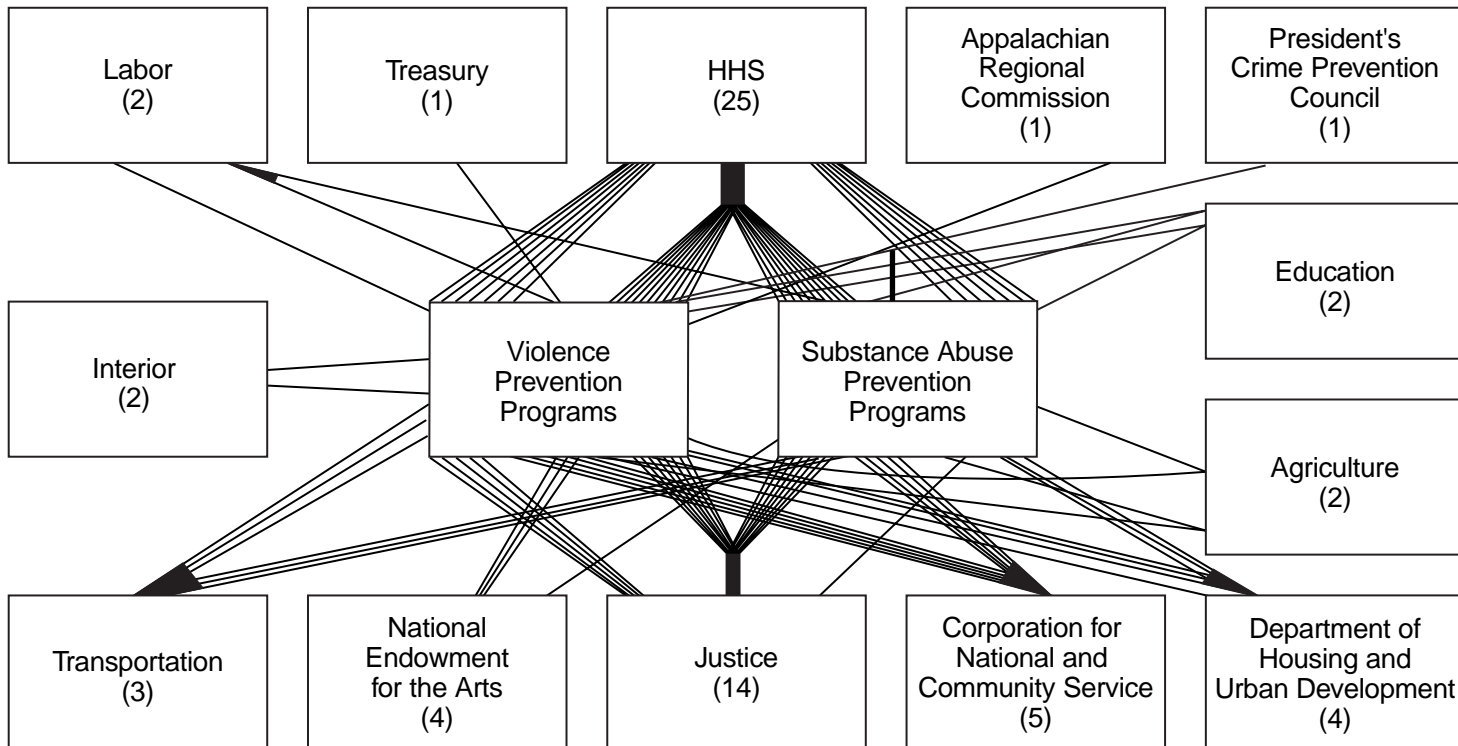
Labor
(2)

Treasury
(1)

HHS
(25)

Appalachian
Regional
Commission
(1)

President's
Crime Prevention
Council
(1)

Education
(2)

Interior
(2)

Violence
Prevention
Programs

Substance Abuse
Prevention
Programs

Agriculture
(2)

Transportation
(3)

National
Endowment
for the Arts
(4)

Justice
(14)

Corporation for
National and
Community Service
(5)

Department of
Housing and
Urban Development
(4)